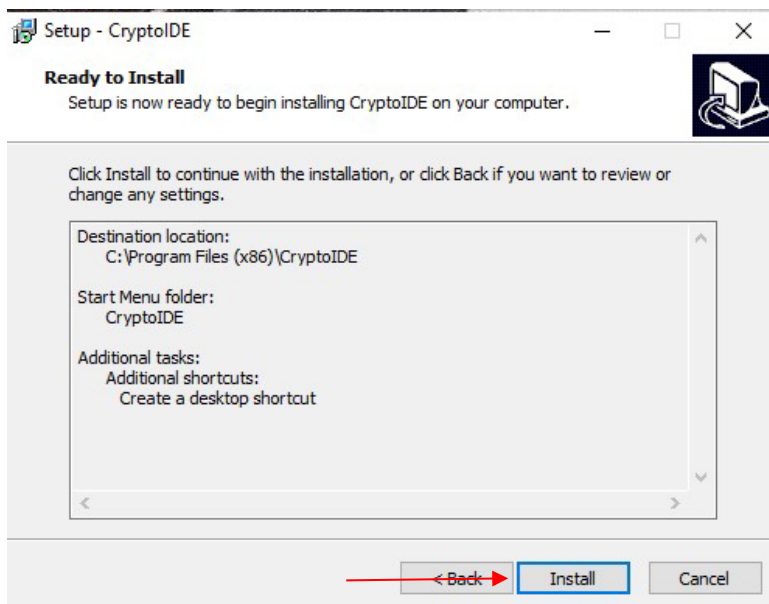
Setup - CryptoIDE

Ready to Install
Setup is now ready to begin installing CryptoIDE on your computer.

Click Install to continue with the installation, or click Back if you want to review or change any settings.

Destination location:
C:\Program Files (x86)\CryptoIDE

Start Menu folder:
CryptoIDE

Additional tasks:
Additional shortcuts:
Create a desktop shortcut

< Back
Install
Cancel